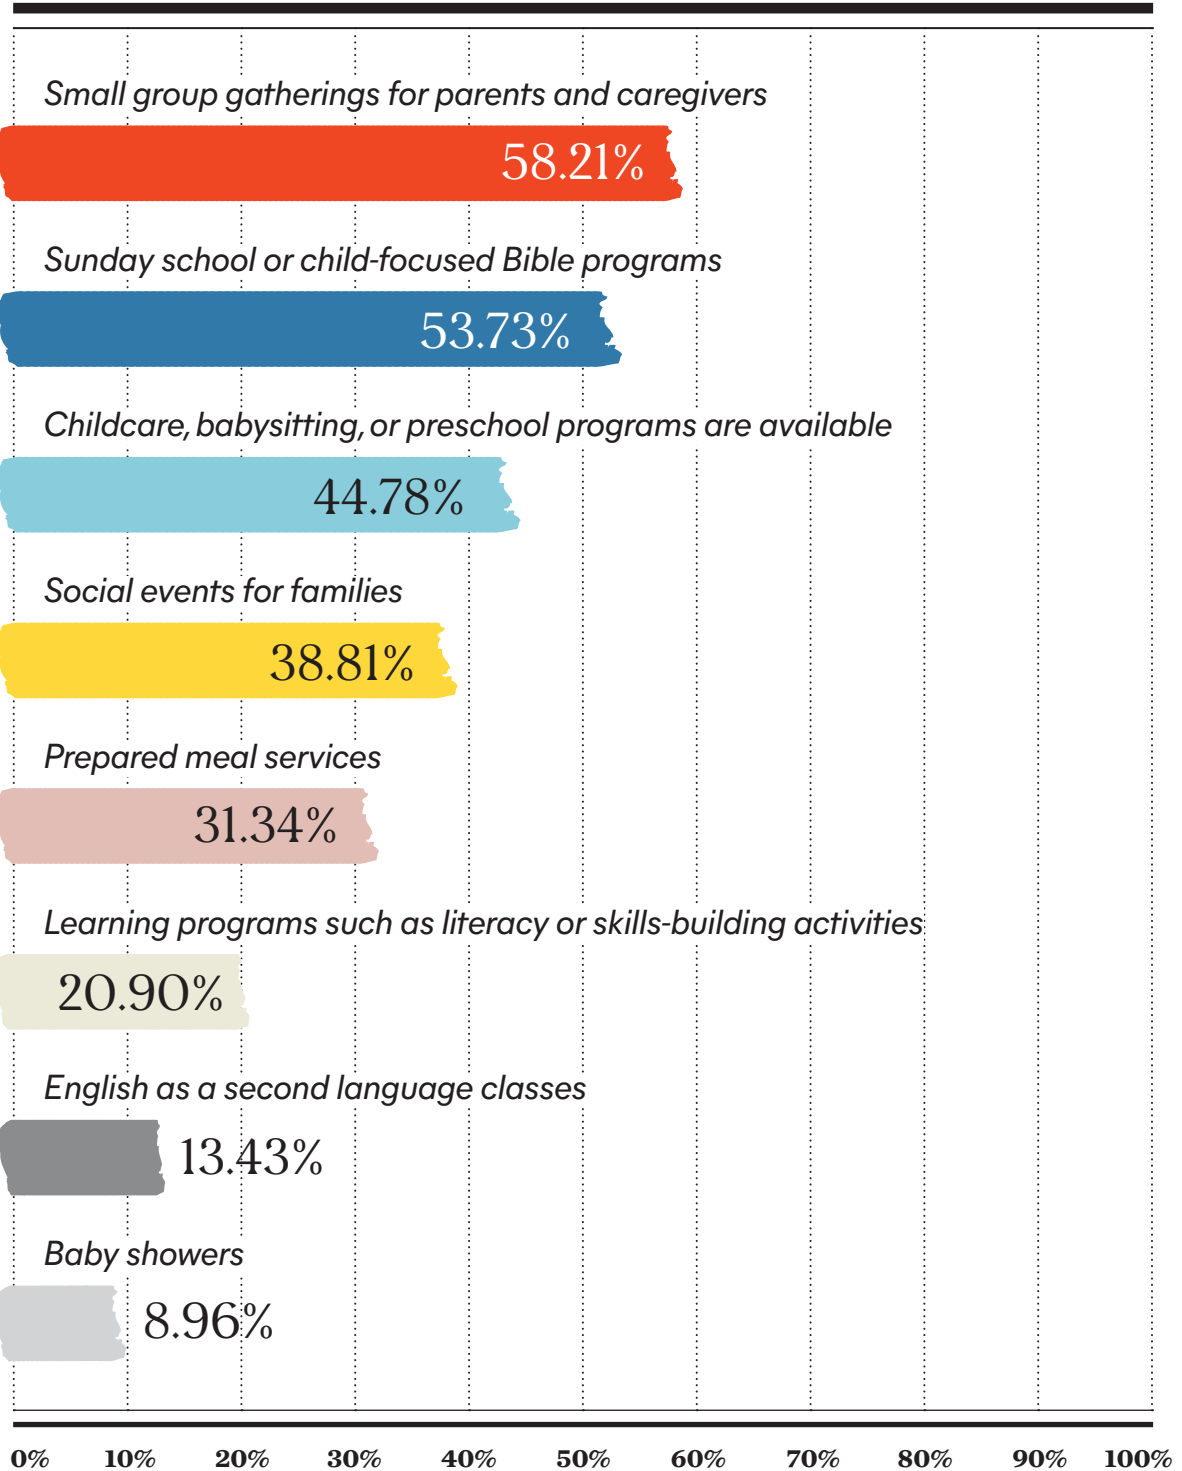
Small group gatherings for parents and caregivers

58.21%

Sunday school or child-focused Bible programs

53.73%

Childcare, babysitting, or preschool programs are available

44.78%

Social events for families

38.81%

Prepared meal services

31.34%

Learning programs such as literacy or skills-building activities

20.90%

English as a second language classes

13.43%

Baby showers

8.96%

0% 10% 20% 30% 40% 50% 60% 70% 80% 90% 100%